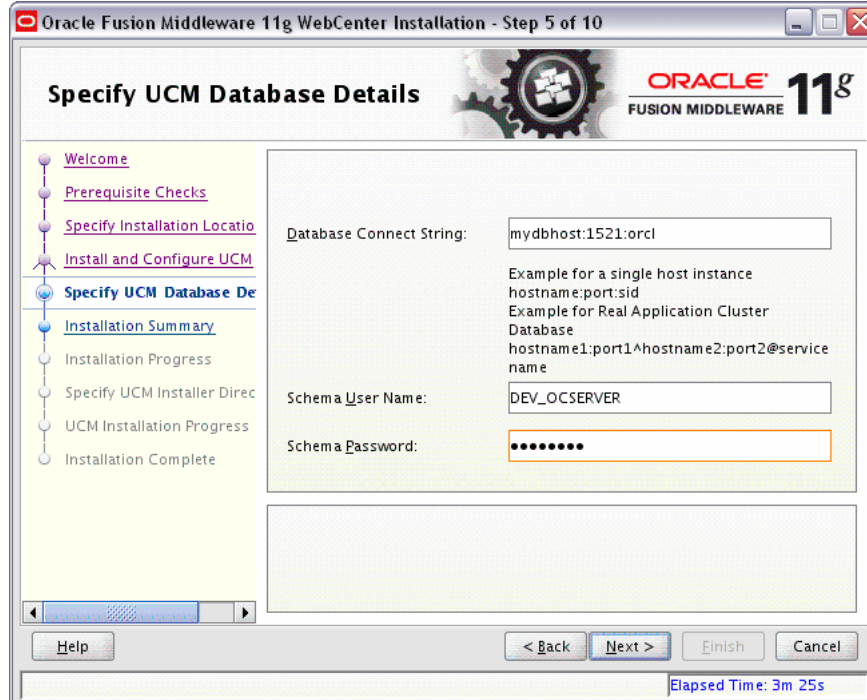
Oracle Fusion Middleware 11g WebCenter Installation - Step 5 of 10

Specify UCM Database Details

ORACLE
FUSION MIDDLEWARE 11g

Welcome
Prerequisite Checks
Specify Installation Locatio
Install and Configure UCM
Specify UCM Database De
Installation Summary
Installation Progress
Specify UCM Installer Direc
UCM Installation Progress
Installation Complete

Database Connect String: mydbhost:1521:orcl

Example for a single host instance
hostname:port:sid
Example for Real Application Cluster Database
hostname1:port1^hostname2:port2@servicename

Schema User Name: DEV_OCSERVER

Schema Password: ••••••••

Help

< Back

Next >

Finish

Cancel

Elapsed Time: 3m 25s